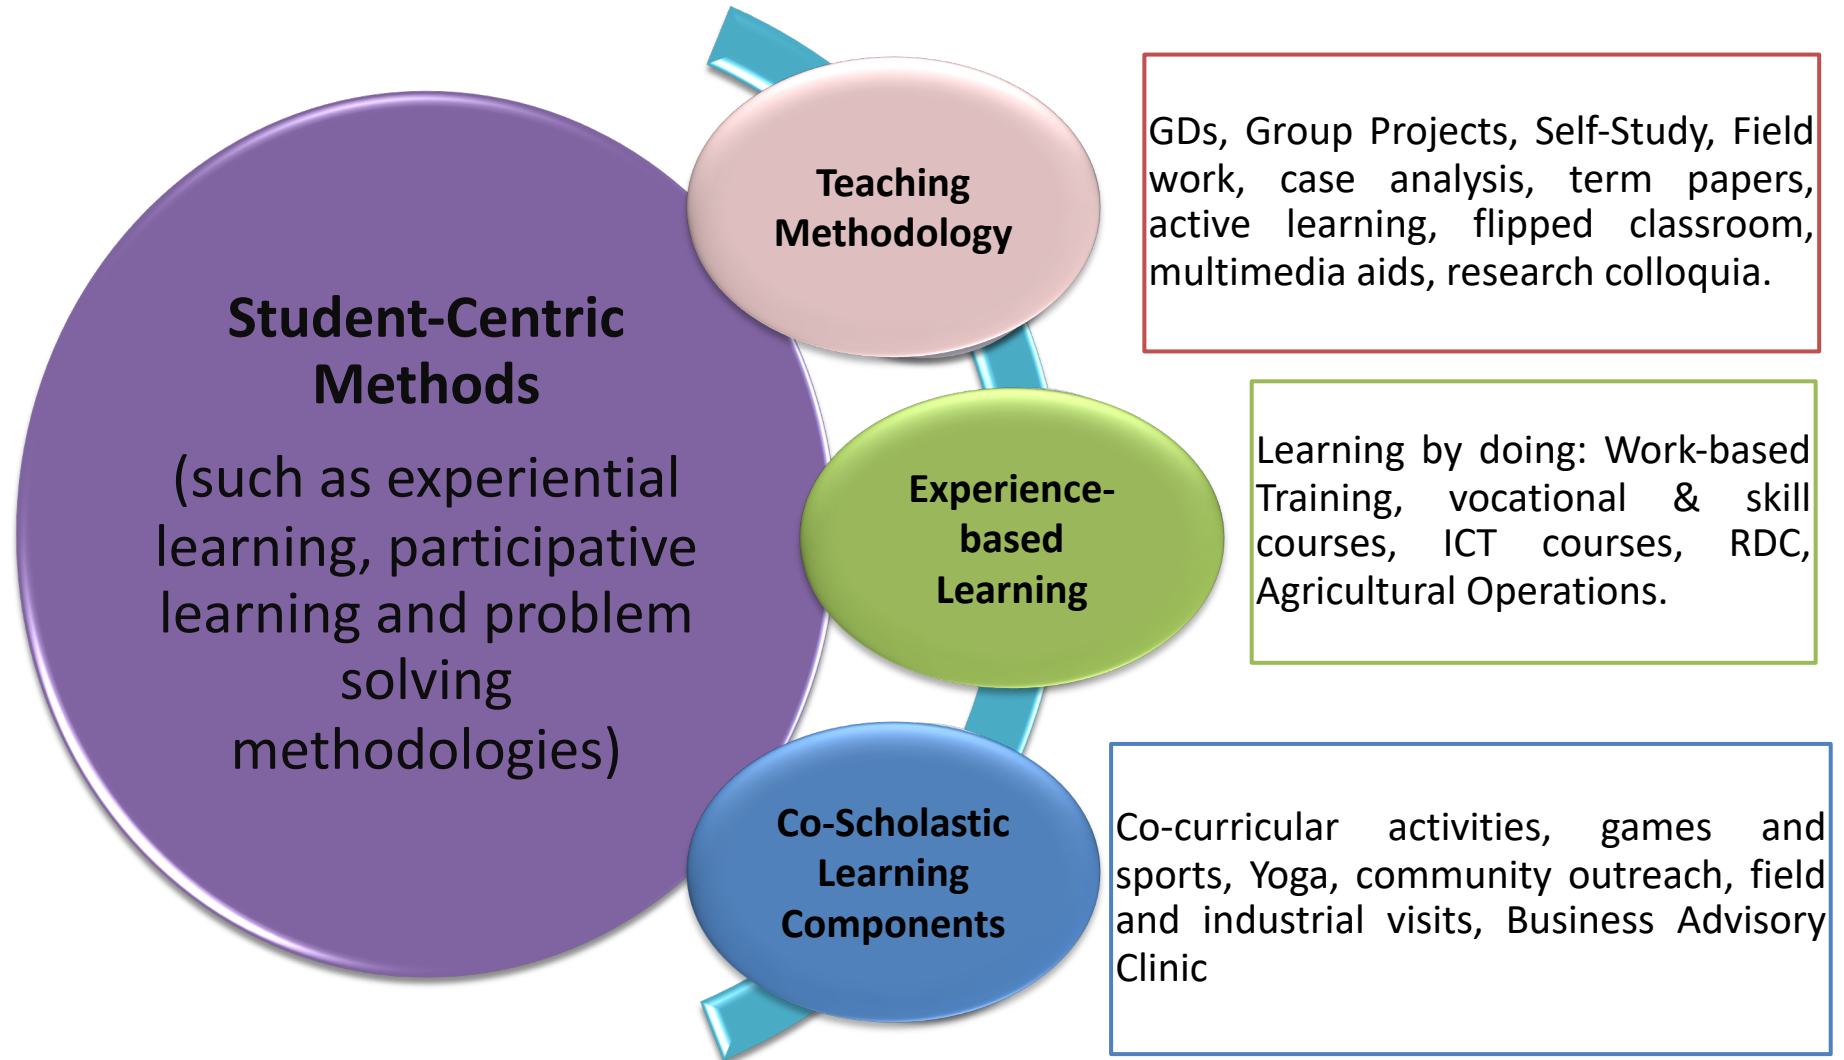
Student-Centric Methods

(such as experiential learning, participative learning and problem solving methodologies)

Teaching Methodology

GDs, Group Projects, Self-Study, Field work, case analysis, term papers, active learning, flipped classroom, multimedia aids, research colloquia.

Experience-based Learning

Learning by doing: Work-based Training, vocational & skill courses, ICT courses, RDC, Agricultural Operations.

Co-Scholastic Learning Components

Co-curricular activities, games and sports, Yoga, community outreach, field and industrial visits, Business Advisory Clinic